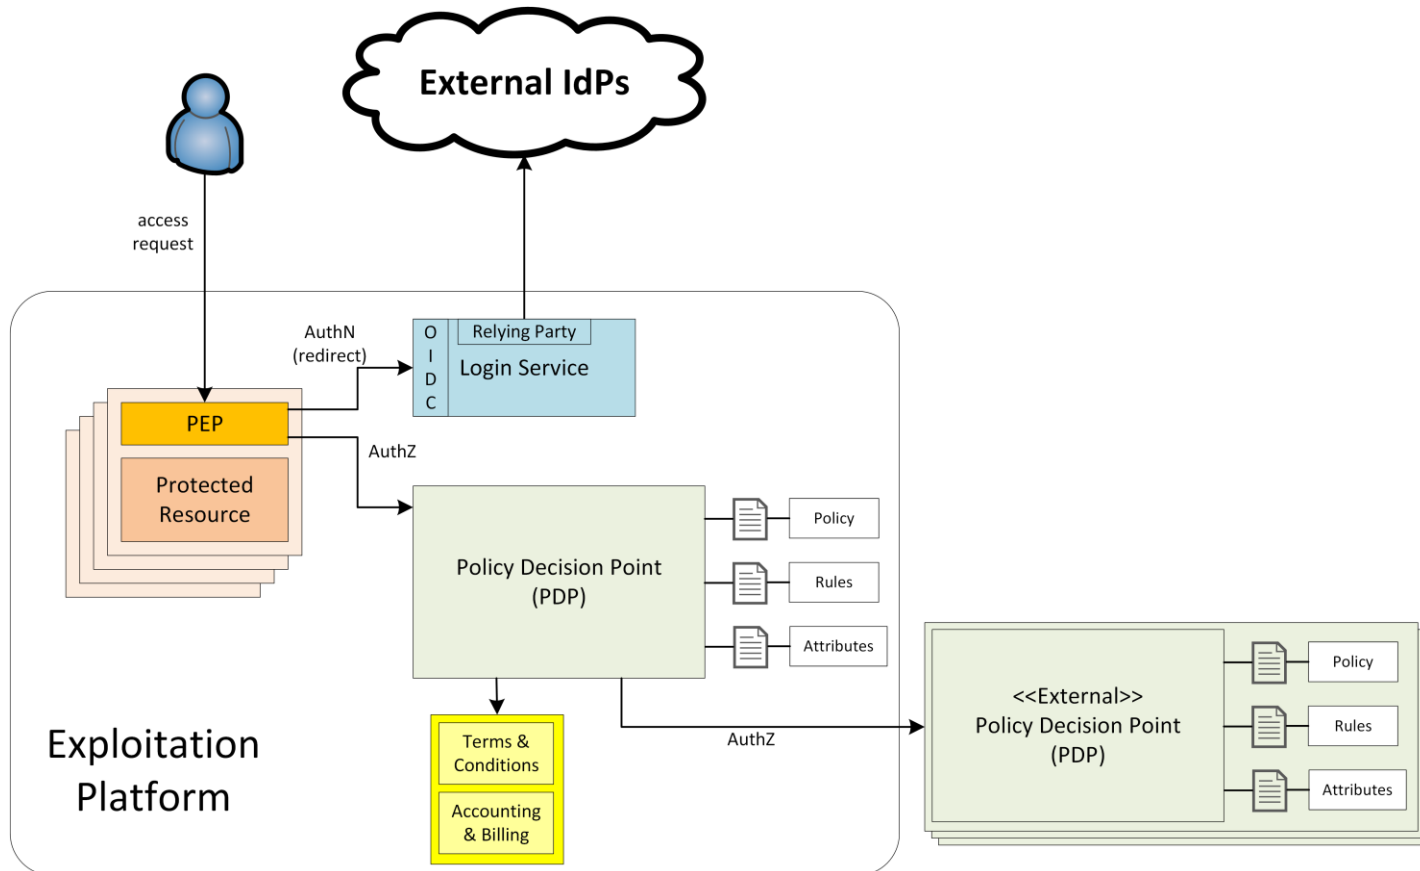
External IdPs

access request

AuthN (redirect)

O I D C

Relying Party

Login Service

PEP

Protected Resource

AuthZ

Policy Decision Point (PDP)

Policy

Rules

Attributes

Terms & Conditions

Accounting & Billing

AuthZ

<<External>> Policy Decision Point (PDP)

Policy

Rules

Attributes

Exploitation Platform